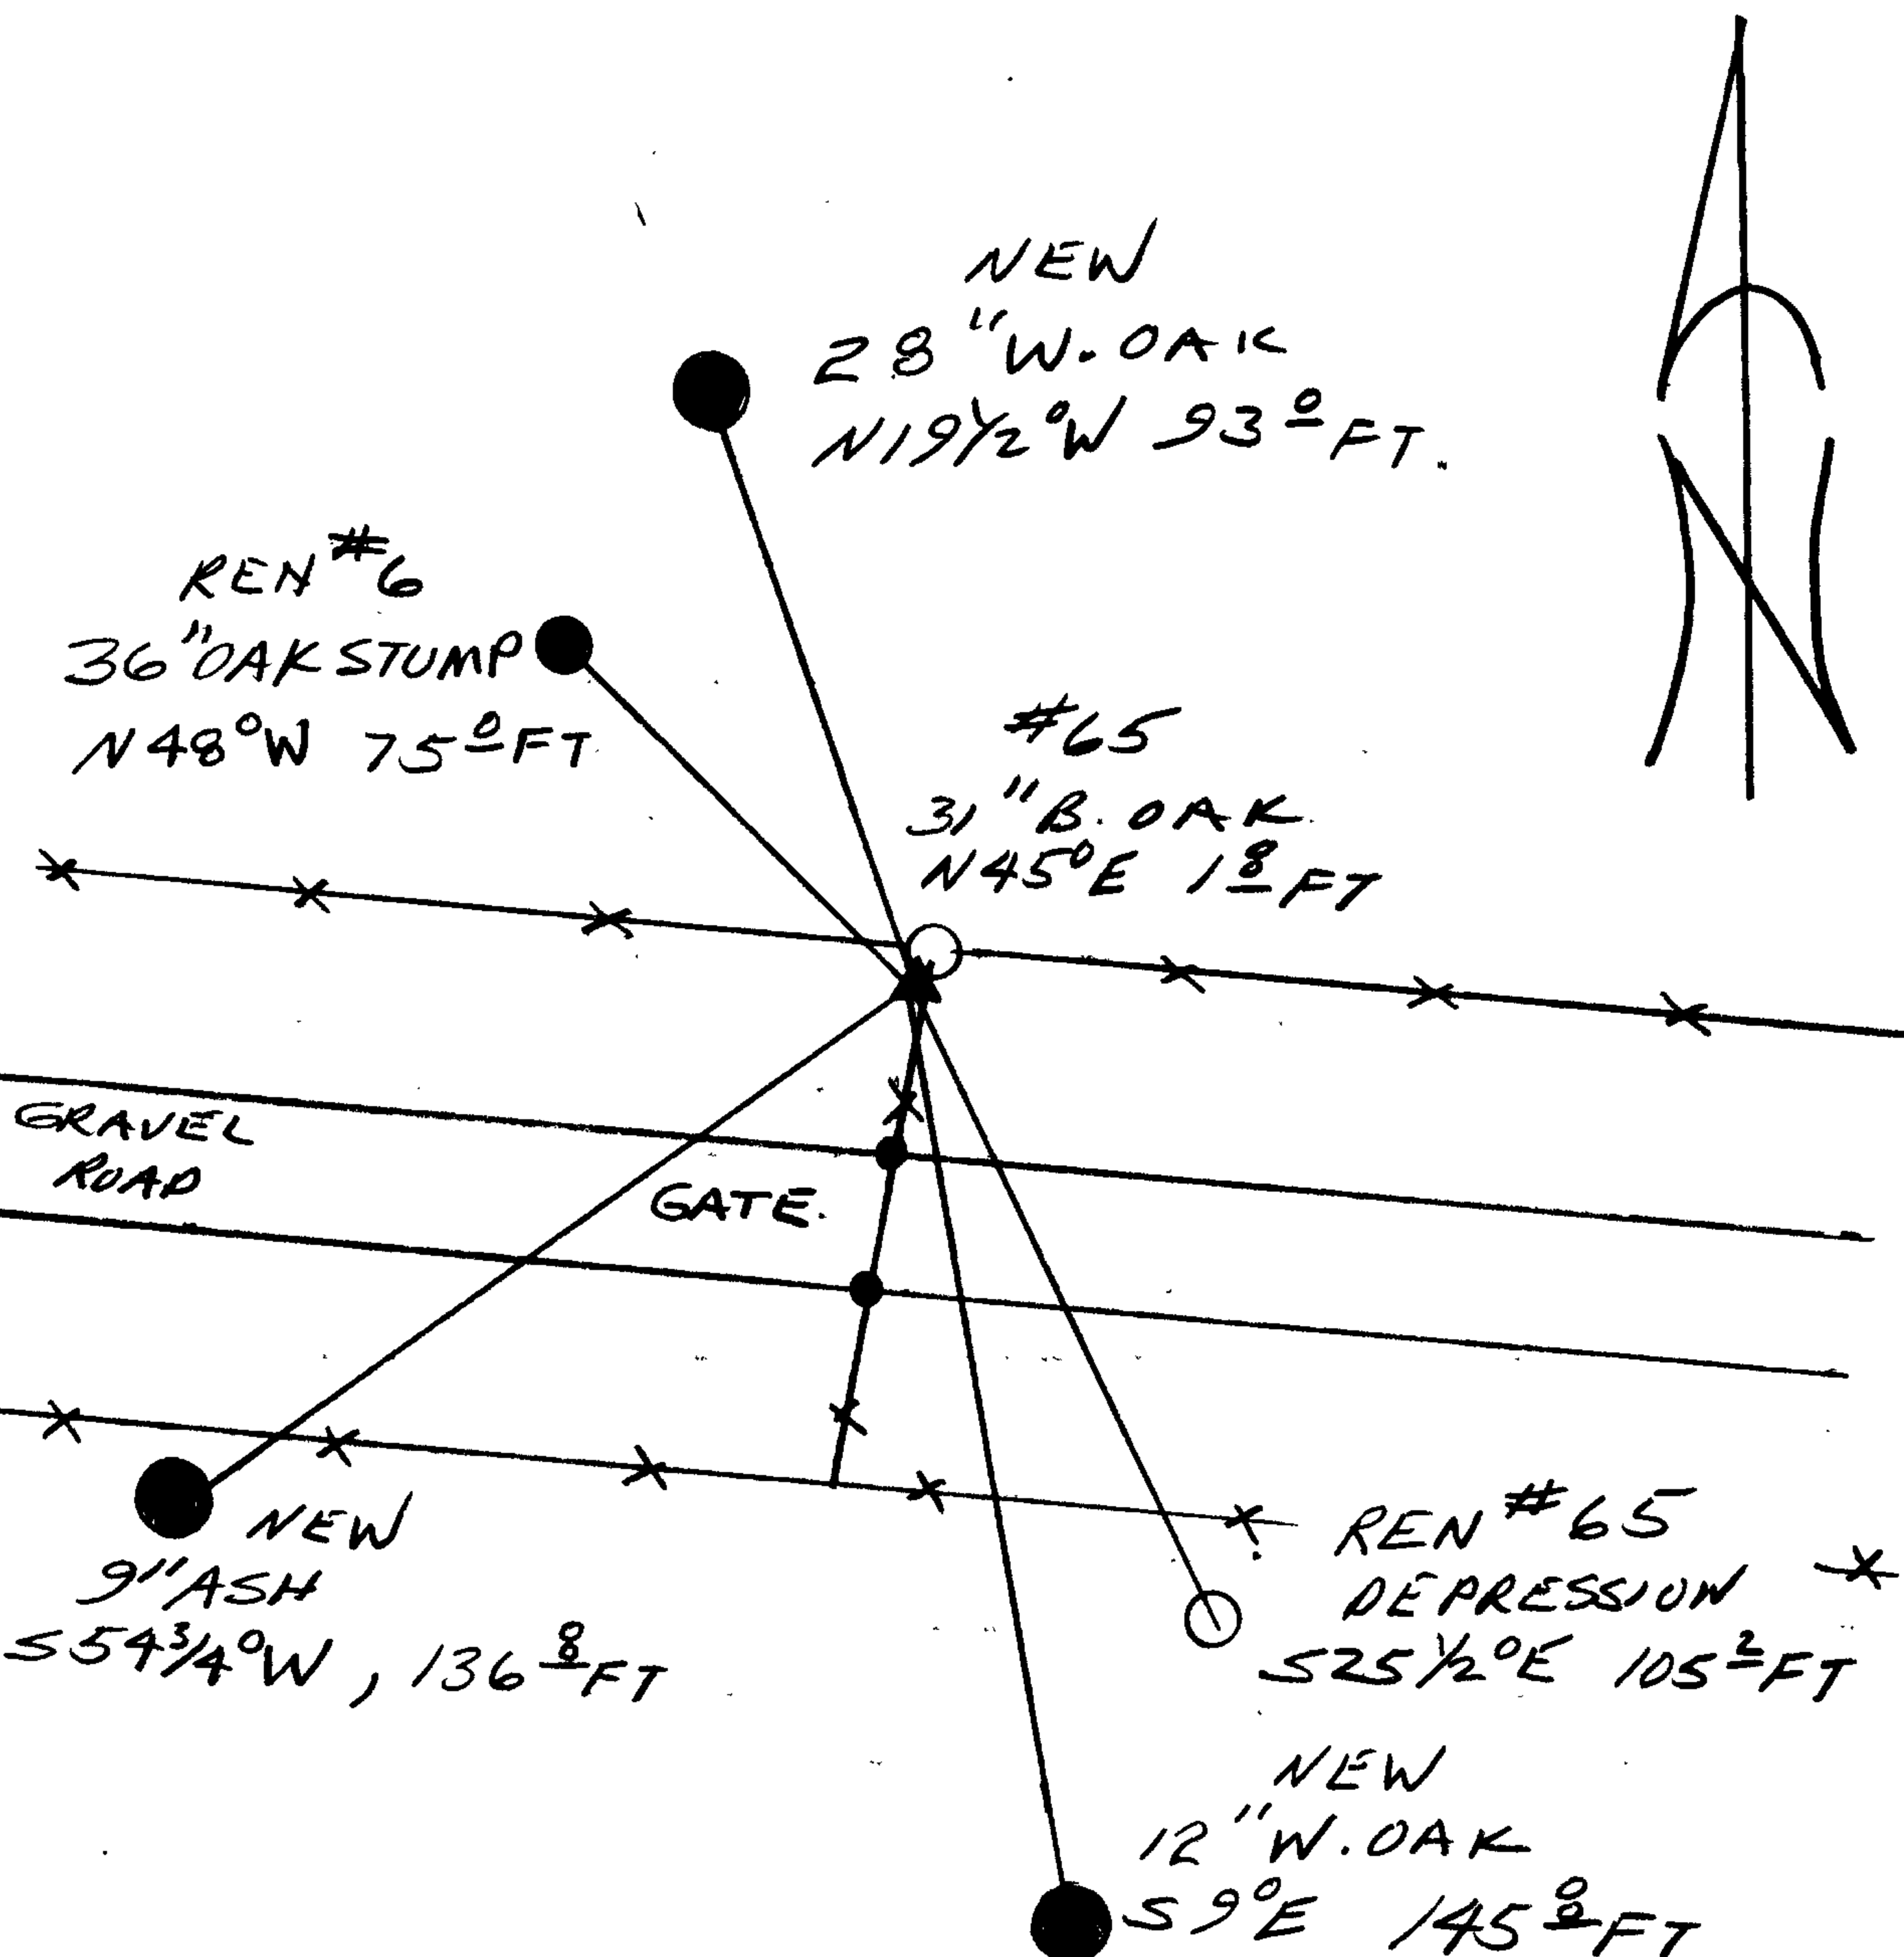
NEW
28"W. OAK
N19½°W 93$\underline{0}$ FT.

N

REN #6
36"OAK STUMP
N48°W 75$\underline{0}$FT

#65
31"B. OAK
N45°E 1$\underline{8}$FT

GRAVEL
ROAD

GATE.

NEW
9"ASH
S54¾°W, 136$\underline{8}$FT

REN #65
DEPRESSION
S25½°E 105$\underline{2}$FT

NEW
12"W. OAK
S9°E 145$\underline{0}$FT